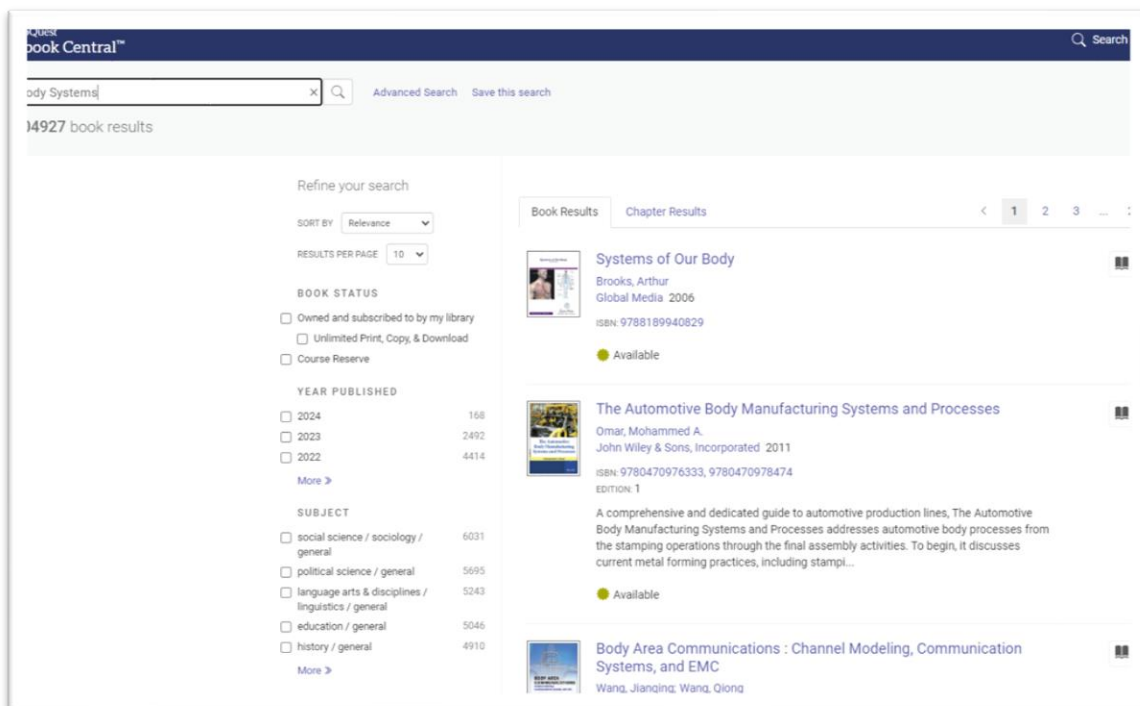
Quest
ook Central™

Search

ody Systems

Advanced Search Save this search

)4927 book results

Refine your search

SORT BY Relevance

RESULTS PER PAGE 10

BOOK STATUS

Owned and subscribed to by my library

Unlimited Print, Copy, & Download

Course Reserve

YEAR PUBLISHED

| 2024 | 168 |
|---|---|
| 2023 | 2492 |
| 2022 | 4414 |

More »

SUBJECT

| social science / sociology / general | 6031 |
|---|---|
| political science / general | 5695 |
| language arts & disciplines / linguistics / general | 5243 |
| education / general | 5046 |
| history / general | 4910 |

More »

Book Results Chapter Results

< 1 2 3 ...

Systems of Our Body
Brooks, Arthur
Global Media 2006
ISBN: 9788189940829

Available

The Automotive Body Manufacturing Systems and Processes
Omar, Mohammed A.
John Wiley & Sons, Incorporated 2011
ISBN: 9780470976333, 9780470978474
EDITION: 1

A comprehensive and dedicated guide to automotive production lines, The Automotive Body Manufacturing Systems and Processes addresses automotive body processes from the stamping operations through the final assembly activities. To begin, it discusses current metal forming practices, including stampi...

Available

Body Area Communications : Channel Modeling, Communication Systems, and EMC
Wang, Jianqing; Wang, Qiong